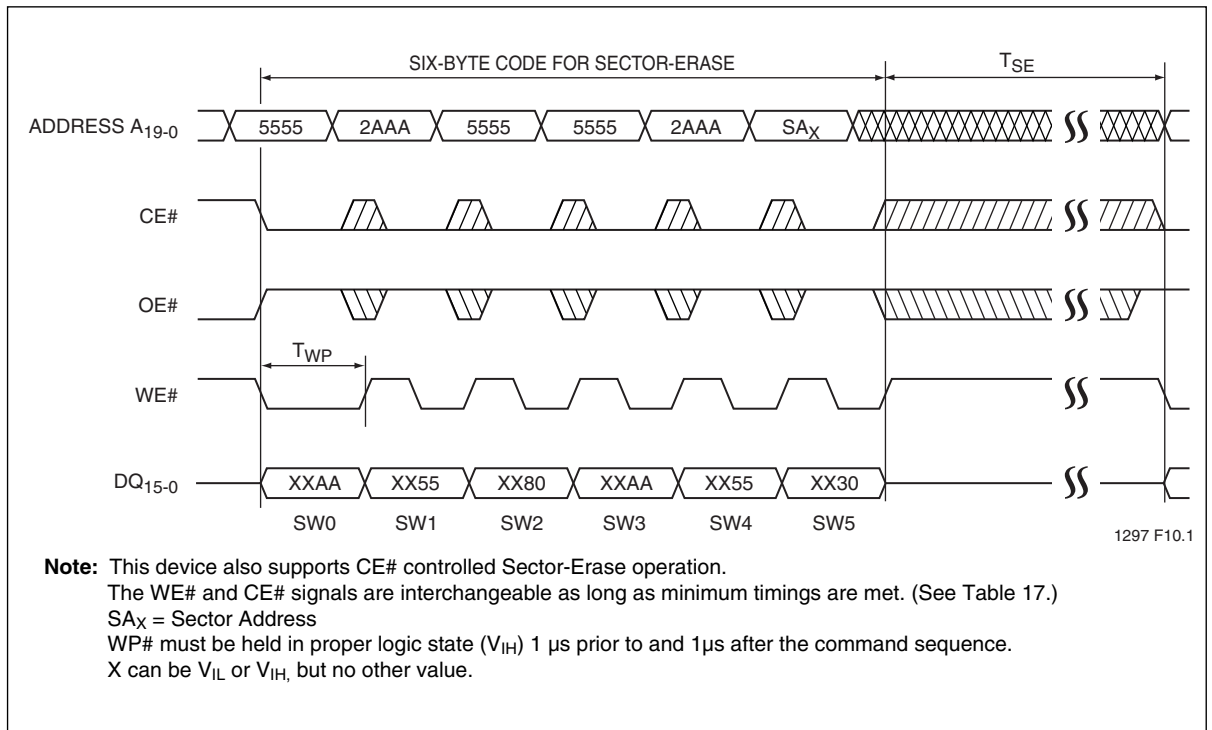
SIX-BYTE CODE FOR SECTOR-ERASE

$T_{SE}$

ADDRESS $A_{19-0}$

5555

2AAA

5555

5555

2AAA

$SA_X$

CE#

OE#

$T_{WP}$

WE#

$DQ_{15-0}$

XXAA

XX55

XX80

XXAA

XX55

XX30

SW0

SW1

SW2

SW3

SW4

SW5

1297 F10.1

**Note:** This device also supports CE# controlled Sector-Erase operation.
The WE# and CE# signals are interchangeable as long as minimum timings are met. (See Table 17.)
$SA_X$ = Sector Address
WP# must be held in proper logic state ($V_{IH}$) 1 µs prior to and 1µs after the command sequence.
X can be $V_{IL}$ or $V_{IH,}$ but no other value.